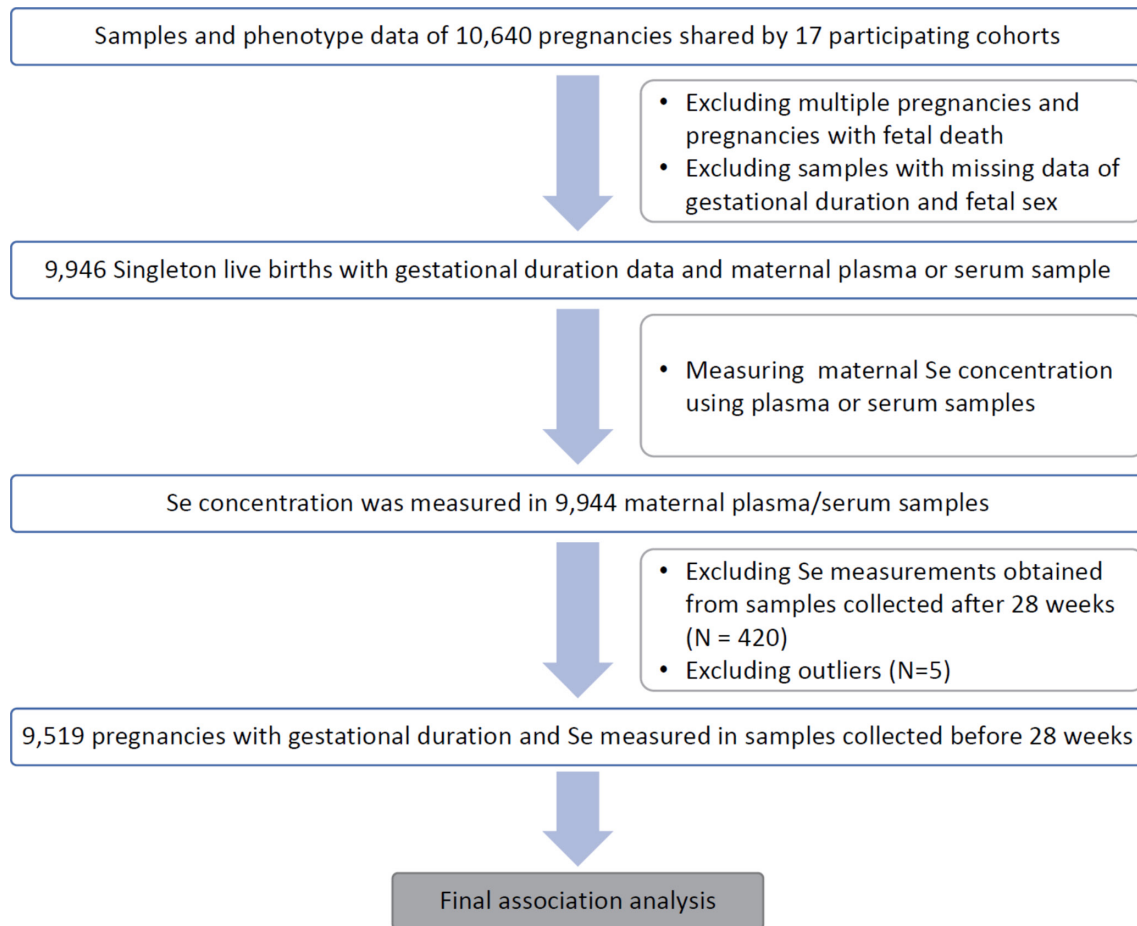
Samples and phenotype data of 10,640 pregnancies shared by 17 participating cohorts

• Excluding multiple pregnancies and pregnancies with fetal death
• Excluding samples with missing data of gestational duration and fetal sex

9,946 Singleton live births with gestational duration data and maternal plasma or serum sample

• Measuring maternal Se concentration using plasma or serum samples

Se concentration was measured in 9,944 maternal plasma/serum samples

• Excluding Se measurements obtained from samples collected after 28 weeks (N = 420)
• Excluding outliers (N=5)

9,519 pregnancies with gestational duration and Se measured in samples collected before 28 weeks

Final association analysis